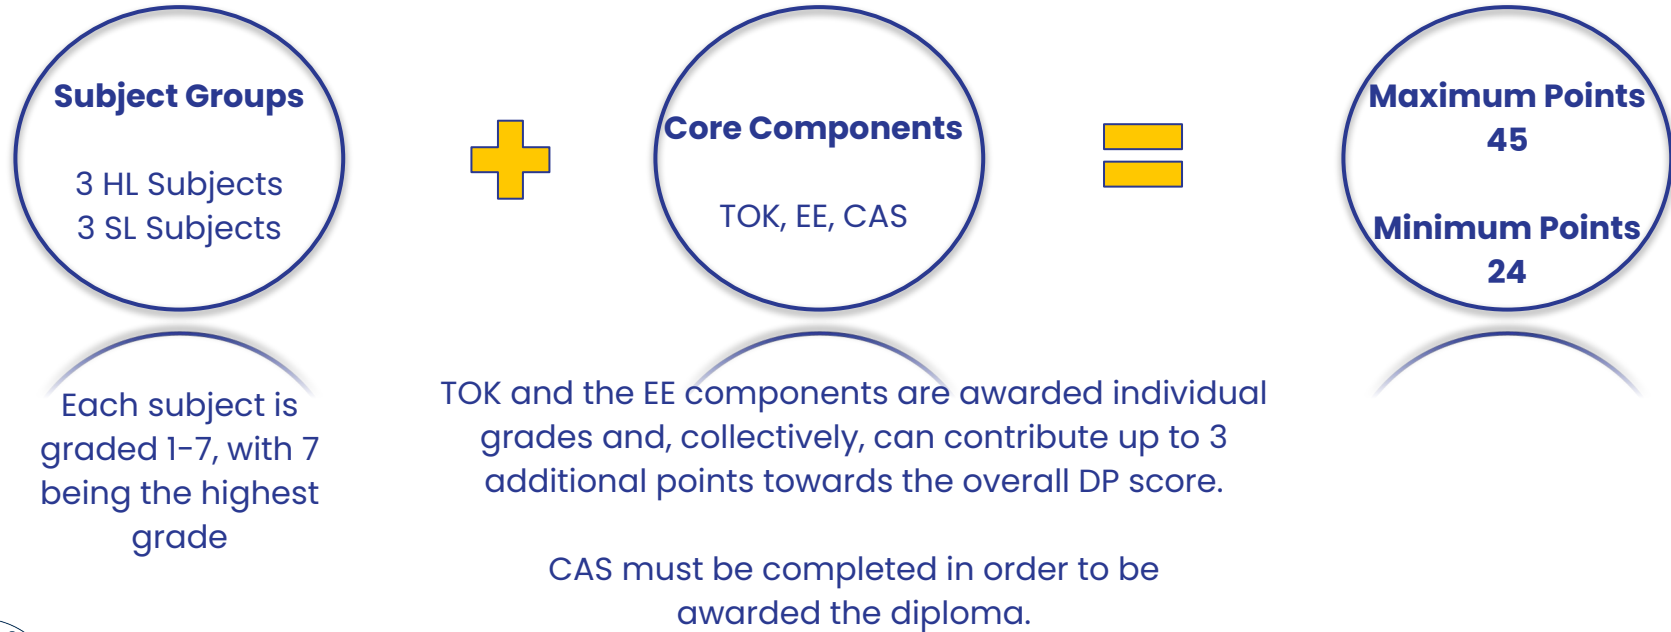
Subject Groups

3 HL Subjects
3 SL Subjects

Core Components

TOK, EE, CAS

Maximum Points
45

Minimum Points
24

Each subject is graded 1-7, with 7 being the highest grade

TOK and the EE components are awarded individual grades and, collectively, can contribute up to 3 additional points towards the overall DP score.

CAS must be completed in order to be awarded the diploma.